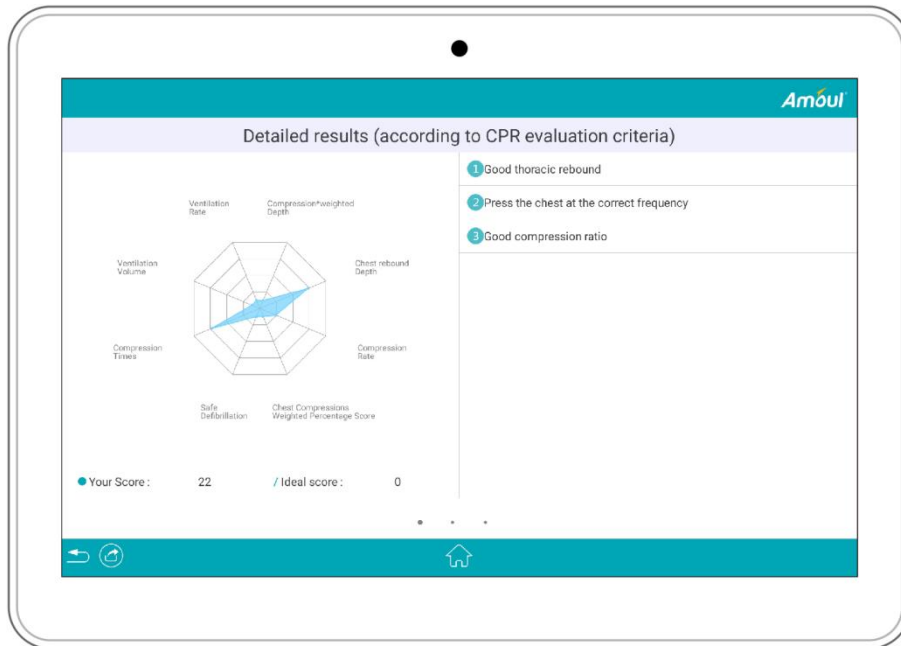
Amóul

Detailed results (according to CPR evaluation criteria)

Ventilation Rate

Compression*weighted Depth

Chest rebound Depth

Compression Rate

Chest Compressions Weighted Percentage Score

Safe Defibrillation

Compression Times

Ventilation Volume

● Your Score : 22 / Ideal score : 0

1 Good thoracic rebound

2 Press the chest at the correct frequency

3 Good compression ratio